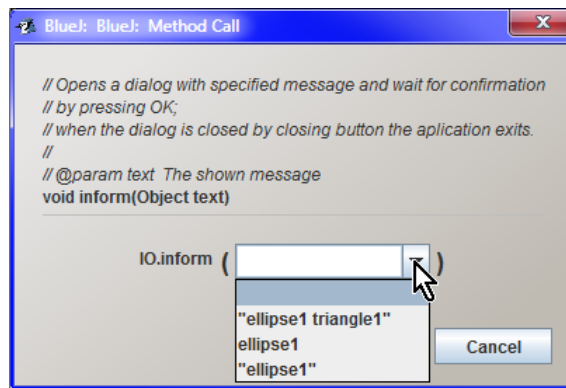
BlueJ: BlueJ: Method Call

// Opens a dialog with specified message and wait for confirmation
// by pressing OK;
// when the dialog is closed by closing button the aplication exits.
//
// @param text The shown message
void inform(Object text)

IO.inform (  )

"ellipse1 triangle1"
ellipse1
"ellipse1"

Cancel